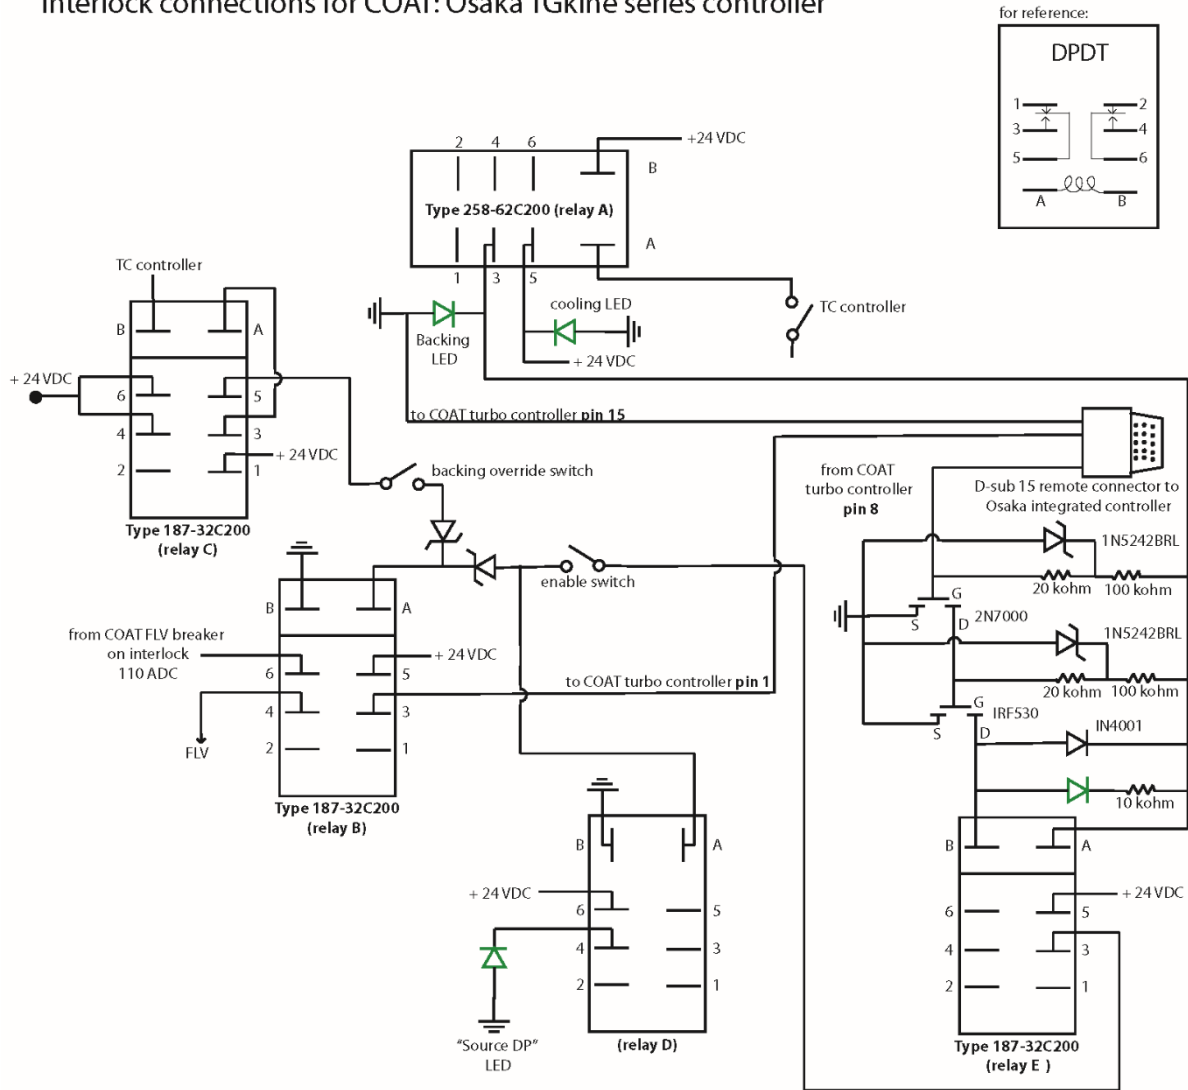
Interlock connections for COAT: Osaka TGkine series controller

for reference:

DPDT

1 2
3 4
5 6
A B

2 4 6
+24 VDC
B
Type 258-62C200 (relay A)
A
1 3 5

TC controller

B A
+ 24 VDC
6 5
4 3
+ 24 VDC
2 1
Type 187-32C200
(relay C)

Backing LED

cooling LED

+ 24 VDC

TC controller

to COAT turbo controller pin 15

backing override switch

from COAT turbo controller pin 8

D-sub 15 remote connector to Osaka integrated controller

1N5242BRL

20 kohm 100 kohm

G
S D 2N7000

1N5242BRL

20 kohm 100 kohm

G
IRF530
S D

IN4001

10 kohm

enable switch

B A
from COAT FLV breaker on interlock 110 ADC
6 5
+ 24 VDC
4 3
FLV
2 1
Type 187-32C200
(relay B)

to COAT turbo controller pin 1

B A
+ 24 VDC
6 5
4 3
2 1
"Source DP" LED
(relay D)

B A
+ 24 VDC
6 5
4 3
2 1
Type 187-32C200
(relay E )